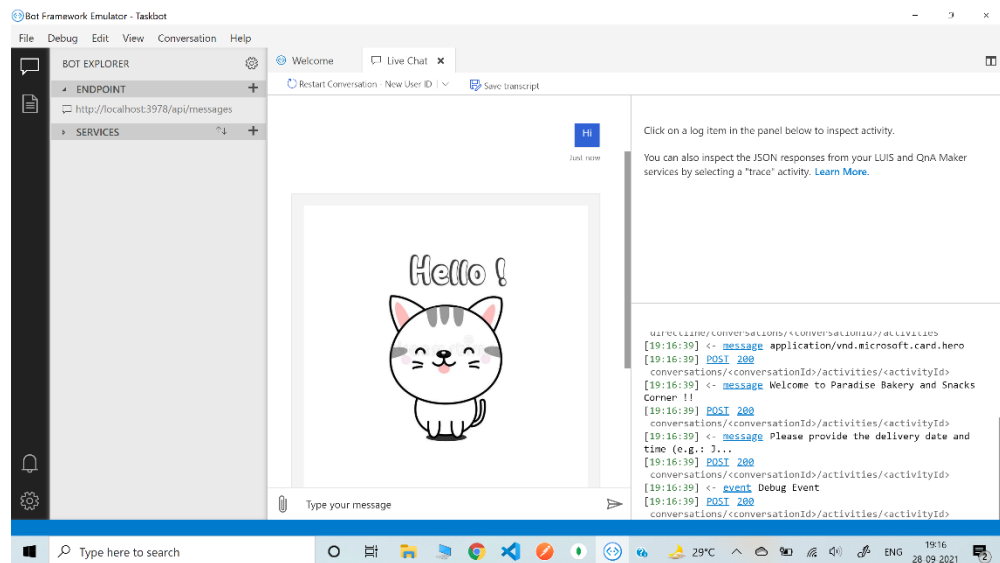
Bot Framework Emulator - Taskbot

File Debug Edit View Conversation Help

BOT EXPLORER

ENDPOINT

http://localhost:3978/api/messages

SERVICES

Welcome

Live Chat

Restart Conversation - New User ID

Save transcript

Hi

Just now

Hello !

Type your message

Click on a log item in the panel below to inspect activity.

You can also inspect the JSON responses from your LUIS and QnA Maker services by selecting a "trace" activity. Learn More.

directline/conversations/<conversationId>/activities
[19:16:39] <- message application/vnd.microsoft.card.hero
[19:16:39] POST 200 conversations/<conversationId>/activities/<activityId>
[19:16:39] <- message Welcome to Paradise Bakery and Snacks Corner !!
[19:16:39] POST 200 conversations/<conversationId>/activities/<activityId>
[19:16:39] <- message Please provide the delivery date and time (e.g.: J...
[19:16:39] POST 200 conversations/<conversationId>/activities/<activityId>
[19:16:39] <- event Debug Event
[19:16:39] POST 200 conversations/<conversationId>/activities/<activityId>

Type here to search

29°C

ENG

19:16
28-09-2021